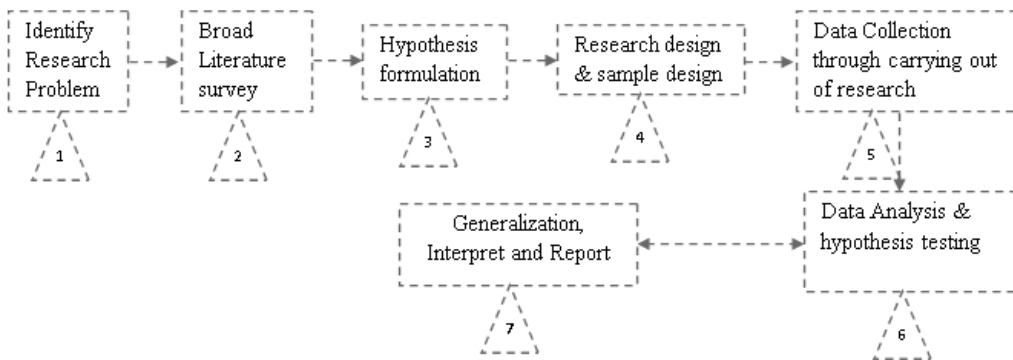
Identify Research Problem

1

Broad Literature survey

2

Hypothesis formulation

3

Research design & sample design

4

Data Collection through carrying out of research

5

Data Analysis & hypothesis testing

6

Generalization, Interpret and Report

7